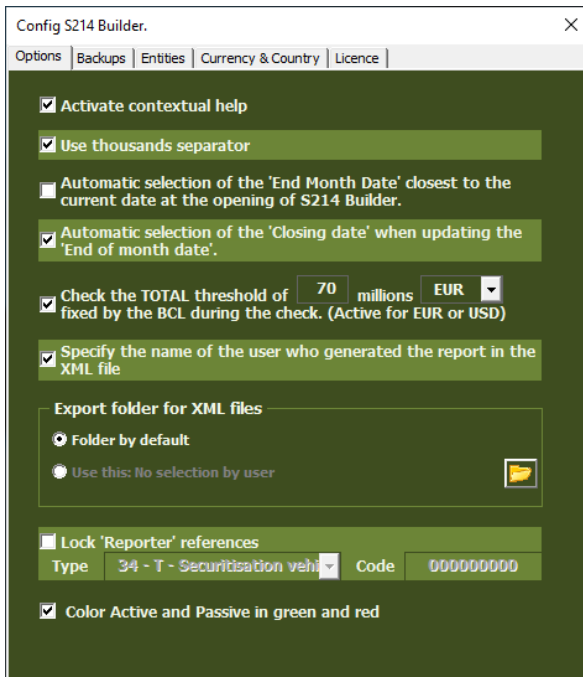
Config S214 Builder.

Options | Backups | Entities | Currency & Country | Licence

Activate contextual help

Use thousands separator

Automatic selection of the 'End Month Date' closest to the current date at the opening of S214 Builder.

Automatic selection of the 'Closing date' when updating the 'End of month date'.

Check the TOTAL threshold of 70 millions EUR fixed by the BCL during the check. (Active for EUR or USD)

Specify the name of the user who generated the report in the XML file

Export folder for XML files

Folder by default

Use this: No selection by user

Lock 'Reporter' references

Type 34 - T - Securitisation vehi Code 000000000

Color Active and Passive in green and red